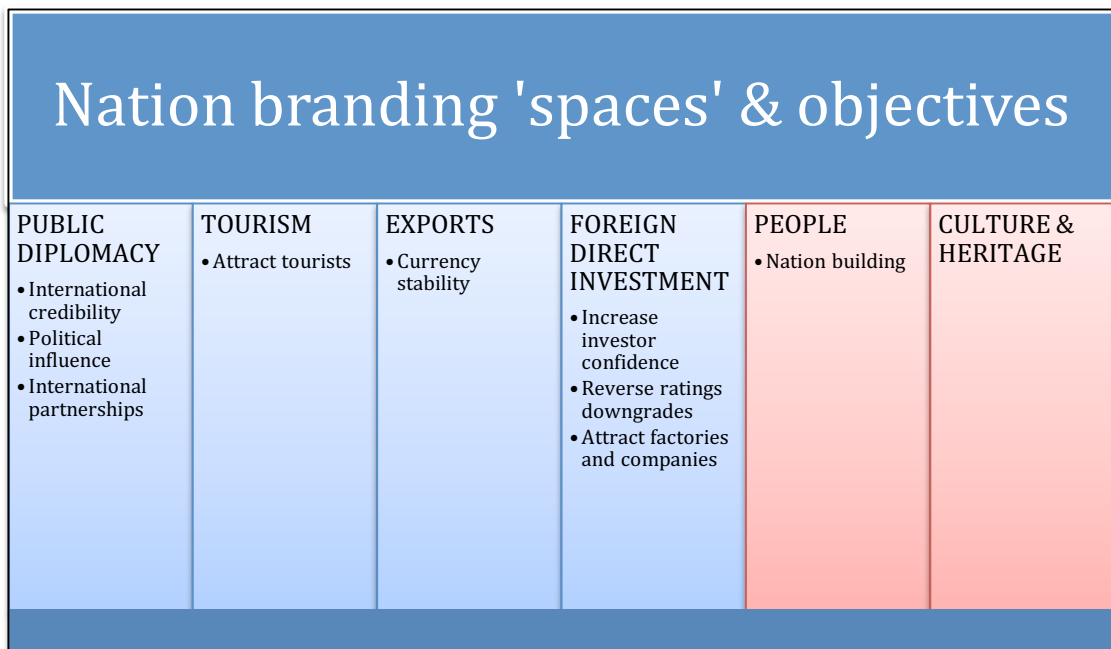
Nation branding 'spaces' & objectives

PUBLIC DIPLOMACY
• International credibility
• Political influence
• International partnerships

TOURISM
• Attract tourists

EXPORTS
• Currency stability

FOREIGN DIRECT INVESTMENT
• Increase investor confidence
• Reverse ratings downgrades
• Attract factories and companies

PEOPLE
• Nation building

CULTURE & HERITAGE